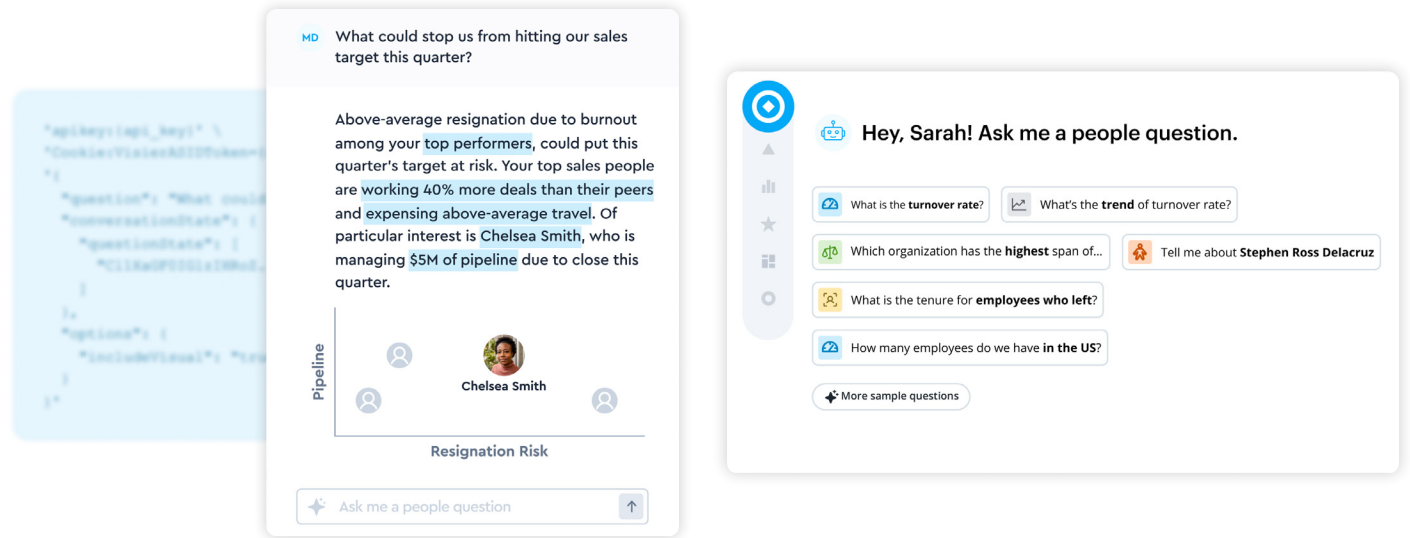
"apikey:{api_key}" \
"Cookie:VisierASIDToken=
"{
"question": "What could
"conversationState": {
"questionState": [
"C1IKaGF5IG1sIHRoZ
]
},
"options": {
"includeVisual": "tru
}
}"

MD What could stop us from hitting our sales target this quarter?

Above-average resignation due to burnout among your top performers, could put this quarter's target at risk. Your top sales people are working 40% more deals than their peers and expensing above-average travel. Of particular interest is Chelsea Smith, who is managing $5M of pipeline due to close this quarter.

Pipeline

Chelsea Smith

Resignation Risk

Ask me a people question

Hey, Sarah! Ask me a people question.

What is the turnover rate?

What's the trend of turnover rate?

Which organization has the highest span of...

Tell me about Stephen Ross Delacruz

What is the tenure for employees who left?

How many employees do we have in the US?

More sample questions